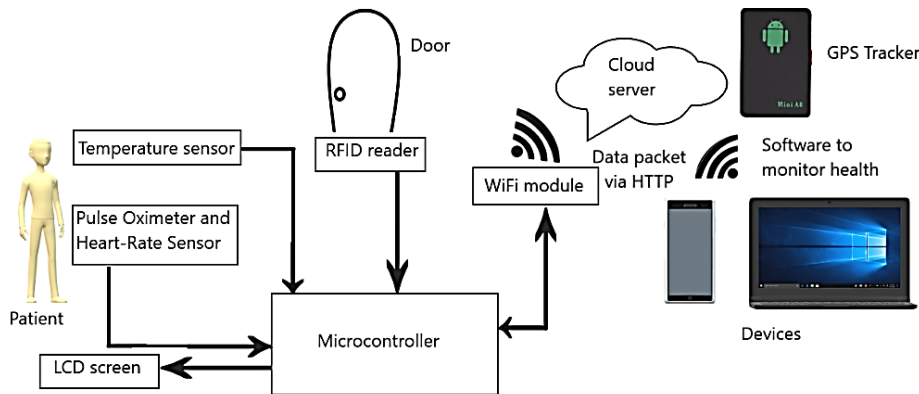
Door

Cloud server

GPS Tracker

Mini A8

Temperature sensor

RFID reader

Data packet via HTTP

Software to monitor health

WiFi module

Pulse Oximeter and Heart-Rate Sensor

Patient

Microcontroller

Devices

LCD screen